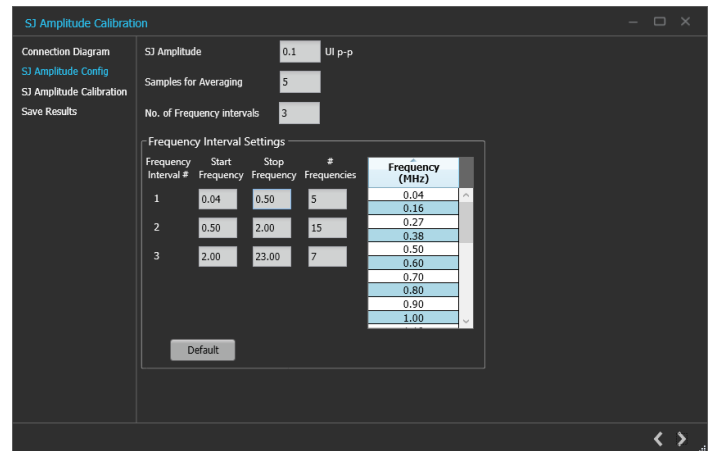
SJ Amplitude Calibration

Connection Diagram
SJ Amplitude Config
SJ Amplitude Calibration
Save Results

SJ Amplitude 0.1 UI p-p

Samples for Averaging 5

No. of Frequency intervals 3

Frequency Interval Settings

| Frequency Interval # | Start Frequency | Stop Frequency | # Frequencies |
|---|---|---|---|
| 1 | 0.04 | 0.50 | 5 |
| 2 | 0.50 | 2.00 | 15 |
| 3 | 2.00 | 23.00 | 7 |

| Frequency (MHz) |
|---|
| 0.04 |
| 0.16 |
| 0.27 |
| 0.38 |
| 0.50 |
| 0.60 |
| 0.70 |
| 0.80 |
| 0.90 |
| 1.00 |

Default